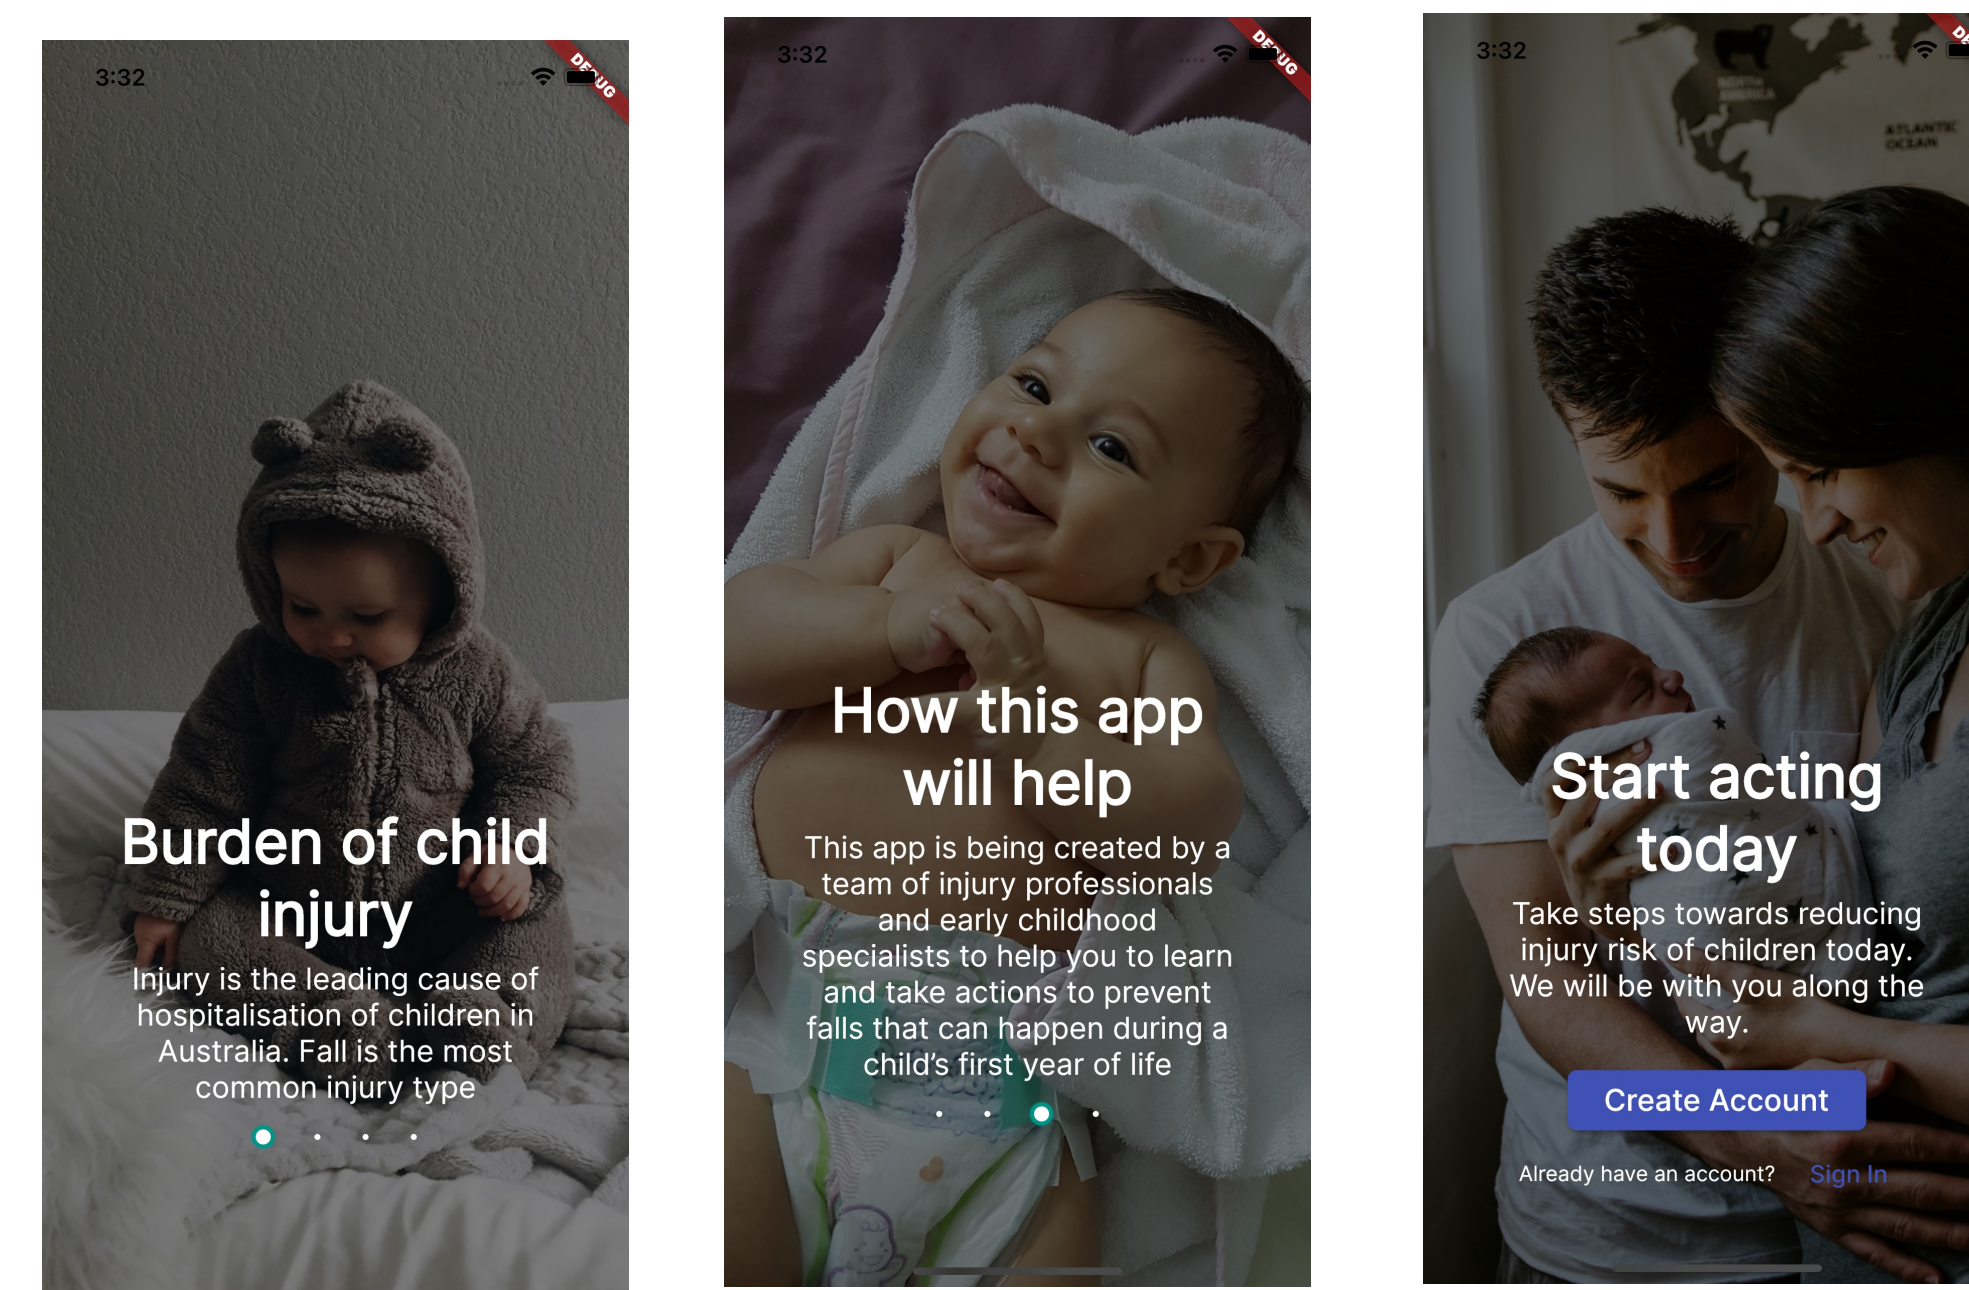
3:32

DEBUG

Burden of child injury

Injury is the leading cause of hospitalisation of children in Australia. Fall is the most common injury type

3:32

DEBUG

How this app will help

This app is being created by a team of injury professionals and early childhood specialists to help you to learn and take actions to prevent falls that can happen during a child's first year of life

3:32

NORTH AMERICA

ATLANTIC OCEAN

Start acting today

Take steps towards reducing injury risk of children today. We will be with you along the way.

Create Account

Already have an account? Sign In